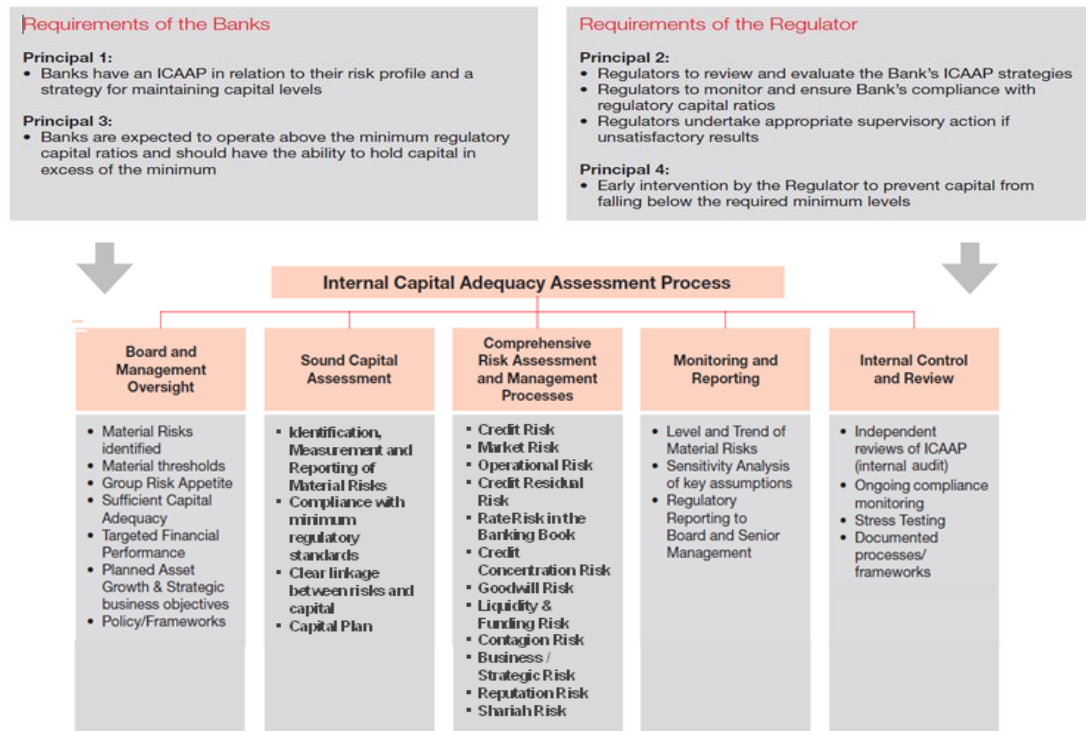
Requirements of the Banks

Principal 1:
• Banks have an ICAAP in relation to their risk profile and a strategy for maintaining capital levels

Principal 3:
• Banks are expected to operate above the minimum regulatory capital ratios and should have the ability to hold capital in excess of the minimum

Requirements of the Regulator

Principal 2:
• Regulators to review and evaluate the Bank's ICAAP strategies
• Regulators to monitor and ensure Bank's compliance with regulatory capital ratios
• Regulators undertake appropriate supervisory action if unsatisfactory results

Principal 4:
• Early intervention by the Regulator to prevent capital from falling below the required minimum levels

Internal Capital Adequacy Assessment Process

Board and Management Oversight

• Material Risks identified
• Material thresholds
• Group Risk Appetite
• Sufficient Capital Adequacy
• Targeted Financial Performance
• Planned Asset Growth & Strategic business objectives
• Policy/Frameworks

Sound Capital Assessment

• Identification, Measurement and Reporting of Material Risks
• Compliance with minimum regulatory standards
• Clear linkage between risks and capital
• Capital Plan

Comprehensive Risk Assessment and Management Processes

• Credit Risk
• Market Risk
• Operational Risk
• Credit Residual Risk
• Rate Risk in the Banking Book
• Credit Concentration Risk
• Goodwill Risk
• Liquidity & Funding Risk
• Contagion Risk
• Business / Strategic Risk
• Reputation Risk
• Shariah Risk

Monitoring and Reporting

• Level and Trend of Material Risks
• Sensitivity Analysis of key assumptions
• Regulatory Reporting to Board and Senior Management

Internal Control and Review

• Independent reviews of ICAAP (internal audit)
• Ongoing compliance monitoring
• Stress Testing
• Documented processes/ frameworks